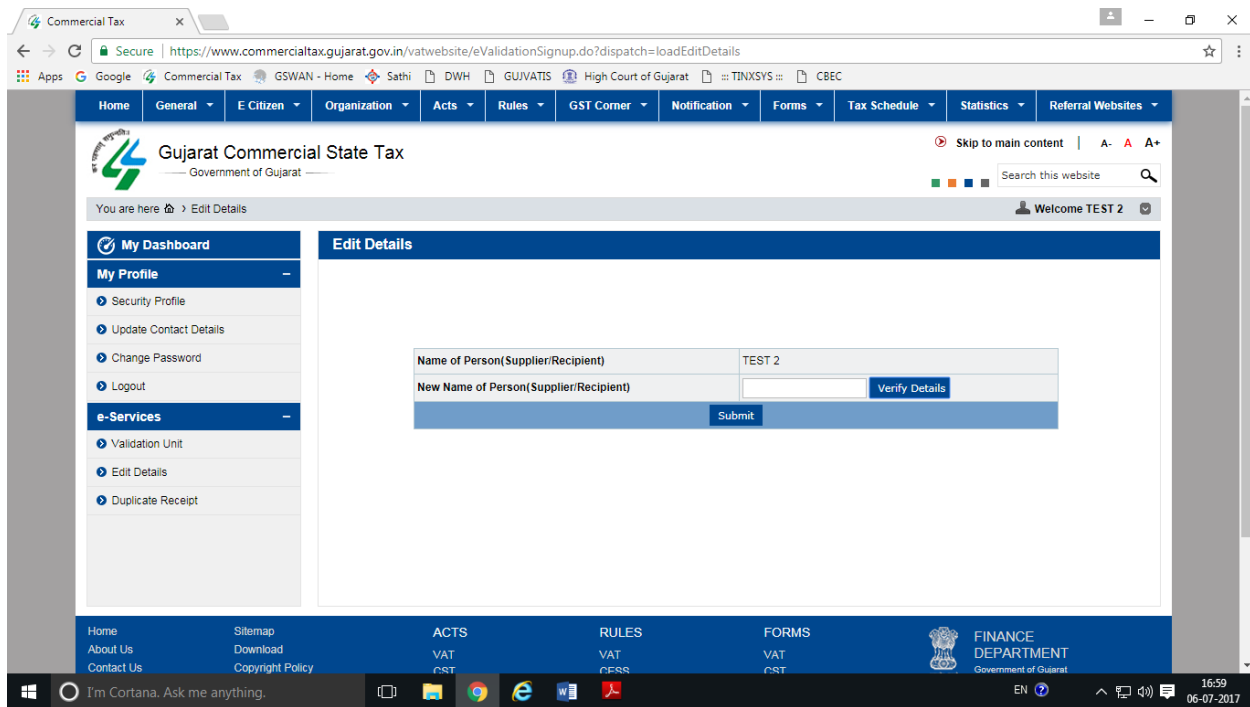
Commercial Tax

Secure | https://www.commercialtax.gujarat.gov.in/vatwebsite/eValidationSignup.do?dispatch=loadEditDetails

Apps Google Commercial Tax GSWAN - Home Sathi DWH GUJVATIS High Court of Gujarat ::: TINXSYS ::: CBEC

Home General E Citizen Organization Acts Rules GST Corner Notification Forms Tax Schedule Statistics Referral Websites

Gujarat Commercial State Tax
Government of Gujarat

Skip to main content | A- A A+

Search this website

You are here > Edit Details

Welcome TEST 2

My Dashboard

My Profile

Security Profile
Update Contact Details
Change Password
Logout

e-Services

Validation Unit
Edit Details
Duplicate Receipt

Edit Details

| Name of Person(Supplier/Recipient) | TEST 2 |
|---|---|
| New Name of Person(Supplier/Recipient) | Verify Details |

Submit

Home
About Us
Contact Us

Sitemap
Download
Copyright Policy

ACTS
VAT
CST

RULES
VAT
CESS

FORMS
VAT
CST

FINANCE DEPARTMENT
Government of Gujarat

I'm Cortana. Ask me anything.

EN

16:59
06-07-2017